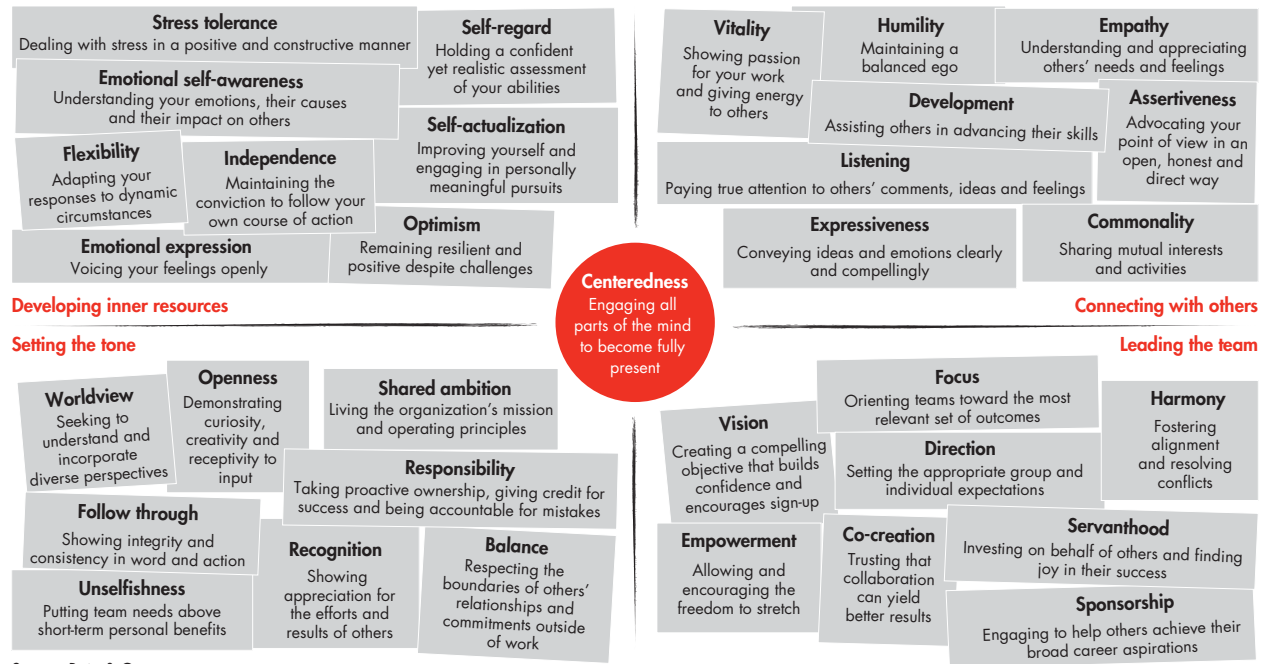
**Stress tolerance**
Dealing with stress in a positive and constructive manner

**Self-regard**
Holding a confident yet realistic assessment of your abilities

**Emotional self-awareness**
Understanding your emotions, their causes and their impact on others

**Self-actualization**
Improving yourself and engaging in personally meaningful pursuits

**Flexibility**
Adapting your responses to dynamic circumstances

**Independence**
Maintaining the conviction to follow your own course of action

**Optimism**
Remaining resilient and positive despite challenges

**Emotional expression**
Voicing your feelings openly

Developing inner resources

**Vitality**
Showing passion for your work and giving energy to others

**Humility**
Maintaining a balanced ego

**Empathy**
Understanding and appreciating others' needs and feelings

**Development**
Assisting others in advancing their skills

**Assertiveness**
Advocating your point of view in an open, honest and direct way

**Listening**
Paying true attention to others' comments, ideas and feelings

**Expressiveness**
Conveying ideas and emotions clearly and compellingly

**Commonality**
Sharing mutual interests and activities

Connecting with others

**Centeredness**
Engaging all parts of the mind to become fully present

Setting the tone

**Worldview**
Seeking to understand and incorporate diverse perspectives

**Openness**
Demonstrating curiosity, creativity and receptivity to input

**Shared ambition**
Living the organization's mission and operating principles

**Responsibility**
Taking proactive ownership, giving credit for success and being accountable for mistakes

**Follow through**
Showing integrity and consistency in word and action

**Recognition**
Showing appreciation for the efforts and results of others

**Balance**
Respecting the boundaries of others' relationships and commitments outside of work

**Unselfishness**
Putting team needs above short-term personal benefits

Leading the team

**Focus**
Orienting teams toward the most relevant set of outcomes

**Harmony**
Fostering alignment and resolving conflicts

**Vision**
Creating a compelling objective that builds confidence and encourages sign-up

**Direction**
Setting the appropriate group and individual expectations

**Servanthood**
Investing on behalf of others and finding joy in their success

**Empowerment**
Allowing and encouraging the freedom to stretch

**Co-creation**
Trusting that collaboration can yield better results

**Sponsorship**
Engaging to help others achieve their broad career aspirations